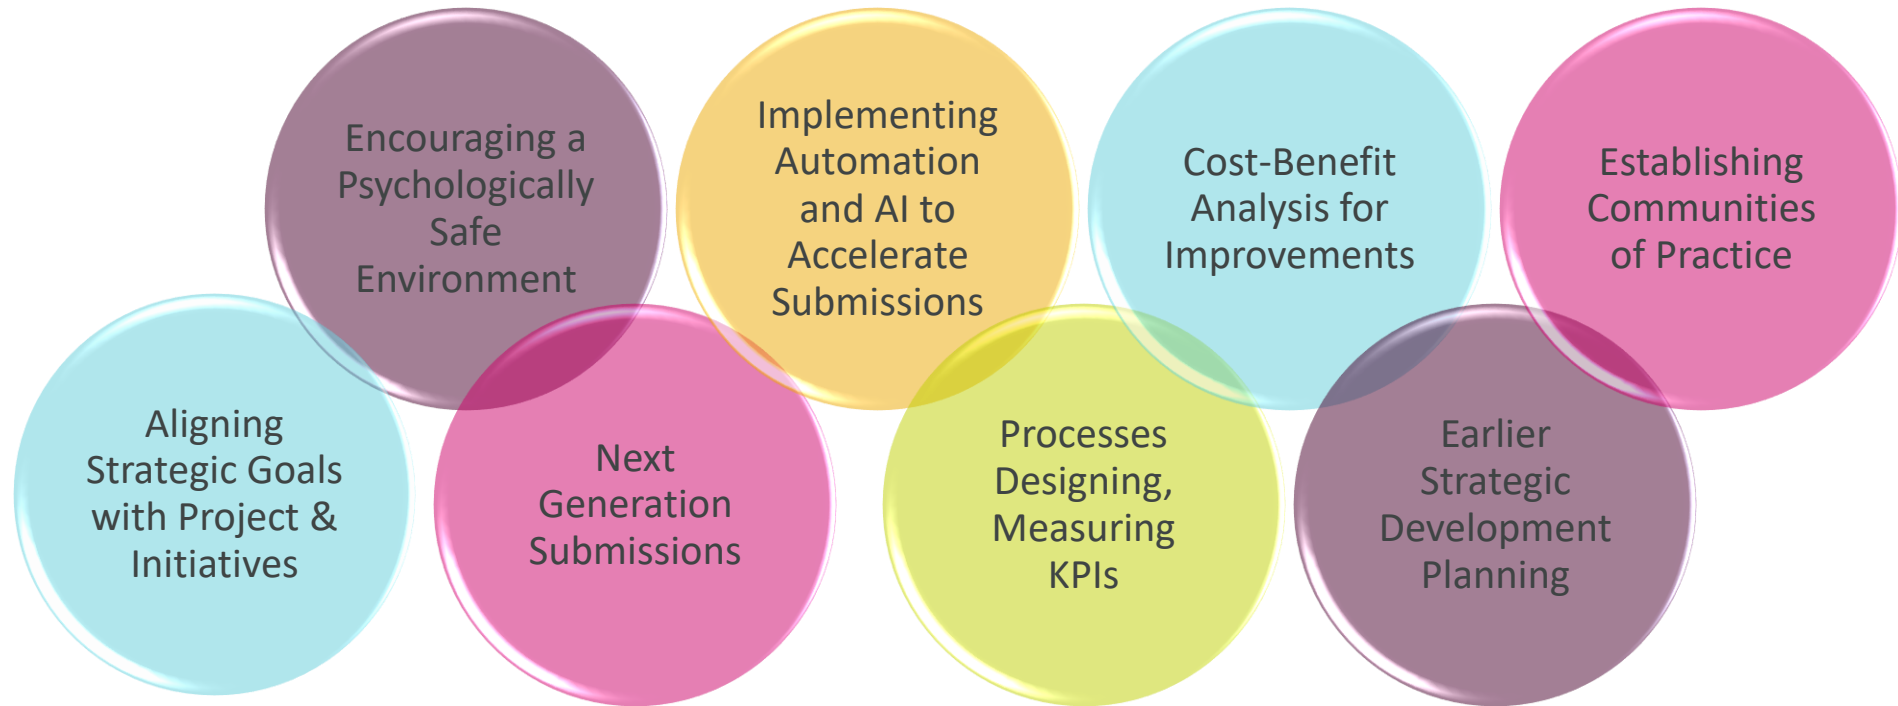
Aligning Strategic Goals with Project & Initiatives

Encouraging a Psychologically Safe Environment

Next Generation Submissions

Implementing Automation and AI to Accelerate Submissions

Processes Designing, Measuring KPIs

Cost-Benefit Analysis for Improvements

Earlier Strategic Development Planning

Establishing Communities of Practice